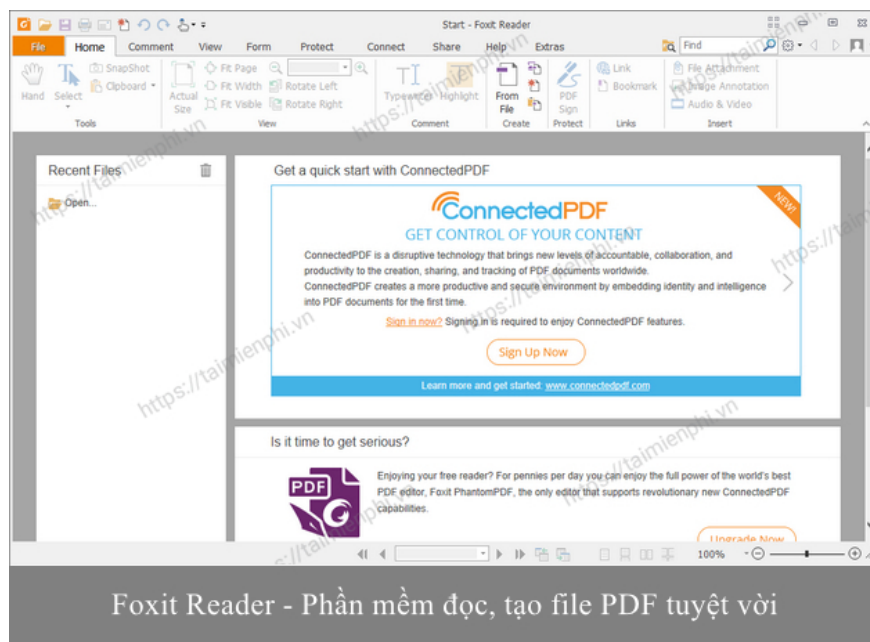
Start - Foxit Reader

File Home Comment View Form Protect Connect Share Help Extras

Find

Hand Select SnapShot Clipboard Actual Size Fit Page Fit Width Fit Visible Rotate Left Rotate Right Typewriter Highlight From File PDF Sign Link Bookmark File Attachment Image Annotation Audio & Video

Tools View Comment Create Protect Links Insert

Recent Files

Open...

Get a quick start with ConnectedPDF

NEW!

ConnectedPDF

GET CONTROL OF YOUR CONTENT

ConnectedPDF is a disruptive technology that brings new levels of accountable, collaboration, and productivity to the creation, sharing, and tracking of PDF documents worldwide.
ConnectedPDF creates a more productive and secure environment by embedding identity and intelligence into PDF documents for the first time.

Sign in now? Signing in is required to enjoy ConnectedPDF features.

Sign Up Now

Learn more and get started: www.connectedpdf.com

Is it time to get serious?

PDF

Enjoying your free reader? For pennies per day you can enjoy the full power of the world's best PDF editor, Foxit PhantomPDF, the only editor that supports revolutionary new ConnectedPDF capabilities.

Upgrade Now

100%

https://taimienphi.vn

Foxit Reader - Phần mềm đọc, tạo file PDF tuyệt vời